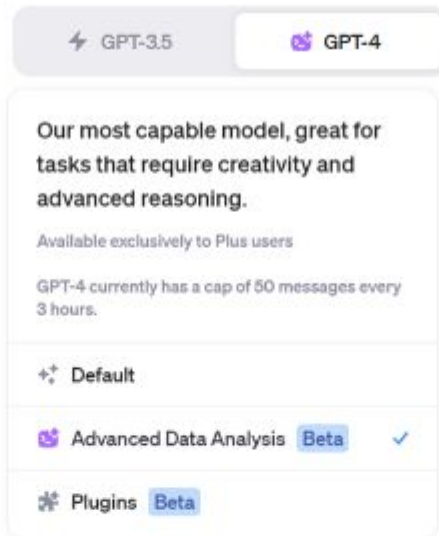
GPT-3.5

GPT-4

Our most capable model, great for tasks that require creativity and advanced reasoning.

Available exclusively to Plus users

GPT-4 currently has a cap of 50 messages every 3 hours.

Default

Advanced Data Analysis Beta

Plugins Beta